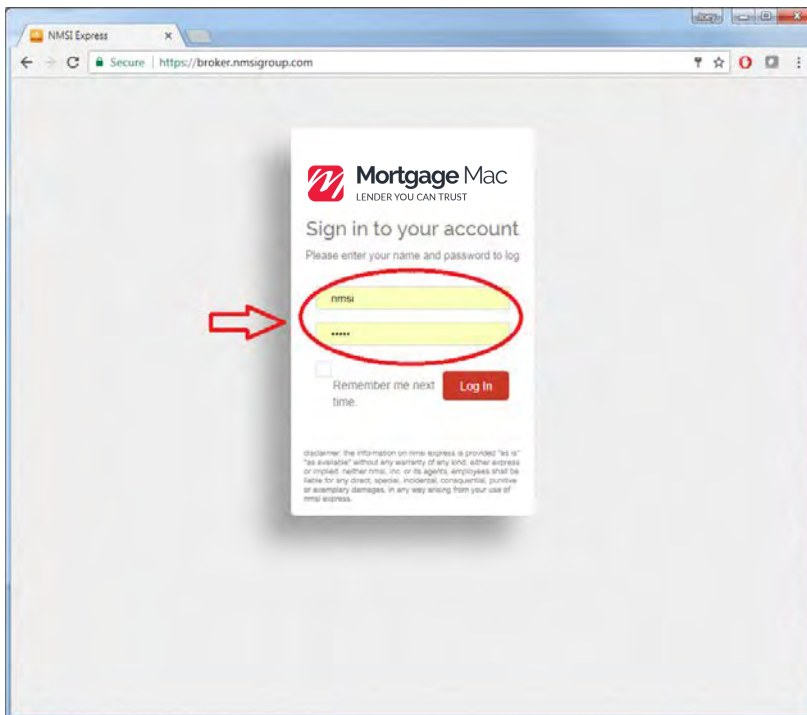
NMSI Express ×

Secure | https://broker.nmsigroup.com

Mortgage Mac
LENDER YOU CAN TRUST

Sign in to your account

Please enter your name and password to log

nmsi

•••••

Remember me next time.

Log In

disclaimer: the information on nmsi express is provided "as is" "as available" without any warranty of any kind, either express or implied. neither nmsi, inc. or its agents, employees shall be liable for any direct, special, incidental, consequential, punitive or exemplary damages, in any way arising from your use of nmsi express.